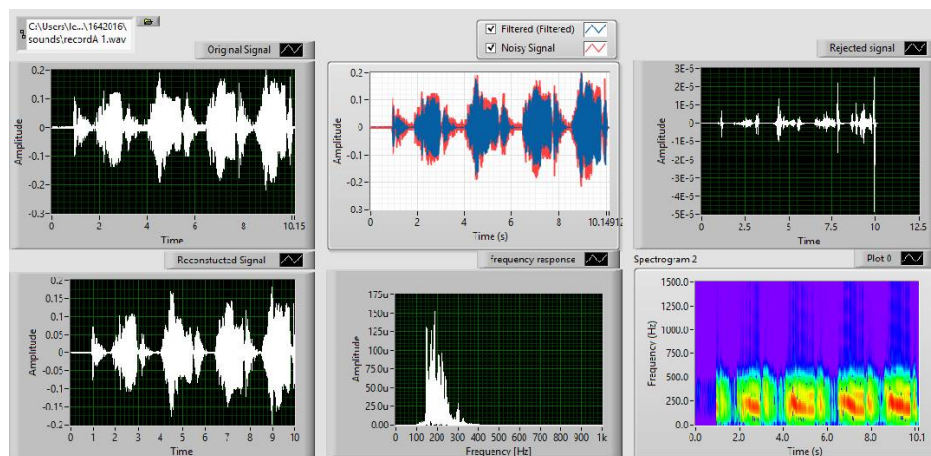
C:\Users\le...\1642016\sounds\recordA 1.wav

Orignal Signal

Filtered (Filtered)
Noisy Signal

Rejected signal

0.2
0.1
0
-0.1
-0.2
-0.3
Amplitude
0 2 4 6 8 10.15
Time

0.2
0.1
0
-0.1
-0.2
-0.3
Amplitude
0 2 4 6 8 10.14912
Time (s)

3E-5
2E-5
1E-5
0
-1E-5
-2E-5
-3E-5
-4E-5
-5E-5
Amplitude
0 2.5 5 7.5 10 12.5
Time

Reconstucted Signal

frequency responce

Spectrogram 2

Plot 0

0.2
0.15
0.1
0.05
0
-0.05
-0.1
-0.15
-0.2
Amplitude
0 1 2 3 4 5 6 7 8 9 10
Time

175u
150u
125u
100u
75u
50u
25u
0.00
Amplitude
0 100 200 300 400 500 600 700 800 900 1k
Frequency [Hz]

1500.0
1250.0
1000.0
750.0
500.0
250.0
0.0
Frequency (Hz)
0.0 2.0 4.0 6.0 8.0 10.1
Time (s)